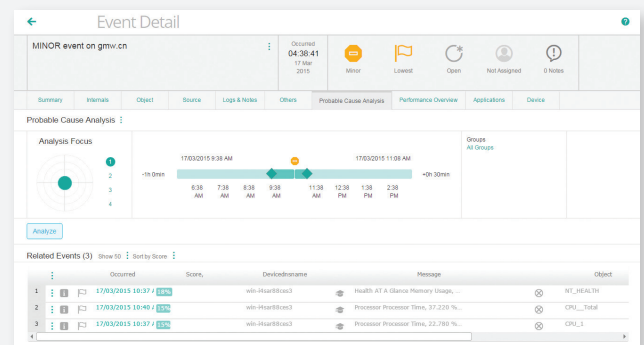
Event Detail

MINOR event on gmw.cn

Occurred
04:38:41
17 Mar
2015

Minor
Lowest
Open
Not Assigned
0 Notes

Summary | Internals | Object | Source | Logs & Notes | Others | Probable Cause Analysis | Performance Overview | Applications | Device

Probable Cause Analysis

Analysis Focus

1
2
3
4

17/03/2015 8:38 AM
17/03/2015 11:08 AM

-1h 0min
+0h 30min

8:38 AM
7:38 AM
8:38 AM
9:38 AM
11:38 AM
12:38 PM
1:38 PM
2:38 PM

Groups
All Groups

Analyze

Related Events (3) Show 50 Sort by Score

| | | Occurred | Score, | Devicednsname | | Message | | Object |
|---|---|---|---|---|---|---|---|---|
| 1 | | 17/03/2015 10:37 / | 18% | win-iHsar88cee3 | | Health AT A Glance Memory Usage, ... | | NT_HEALTH |
| 2 | | 17/03/2015 10:40 / | 15% | win-iHsar88cee3 | | Processor Processor Time, 37.220 %... | | CPU__Total |
| 3 | | 17/03/2015 10:37 / | 15% | win-iHsar88cee3 | | Processor Processor Time, 22.780 %... | | CPU_1 |